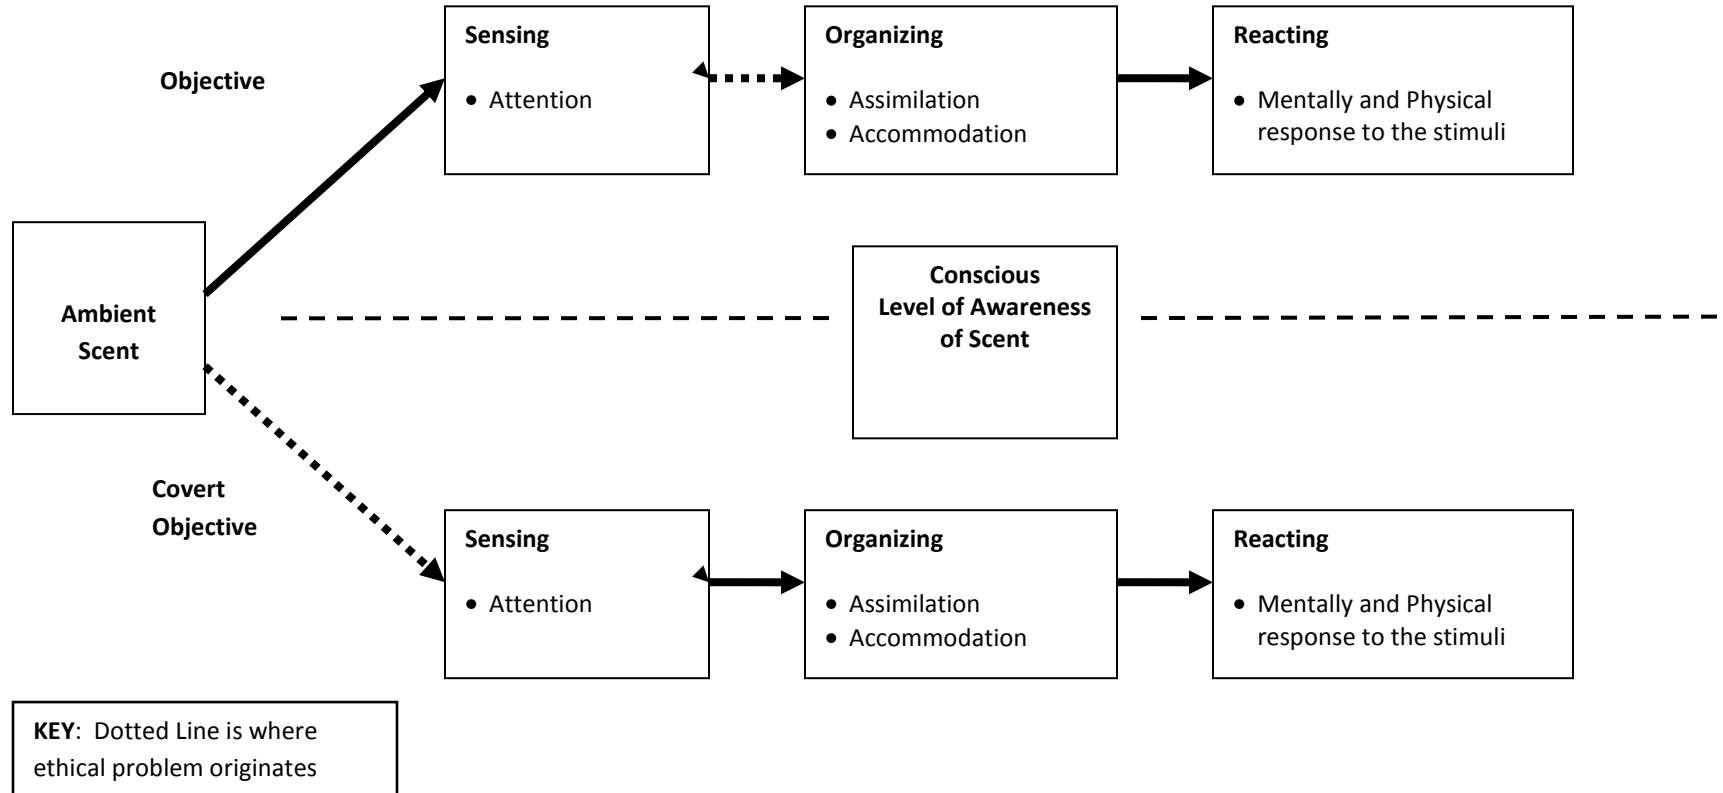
Objective

Sensing
• Attention

Organizing
• Assimilation
• Accommodation

Reacting
• Mentally and Physical response to the stimuli

Ambient Scent

Conscious Level of Awareness of Scent

Covert Objective

Sensing
• Attention

Organizing
• Assimilation
• Accommodation

Reacting
• Mentally and Physical response to the stimuli

KEY: Dotted Line is where ethical problem originates